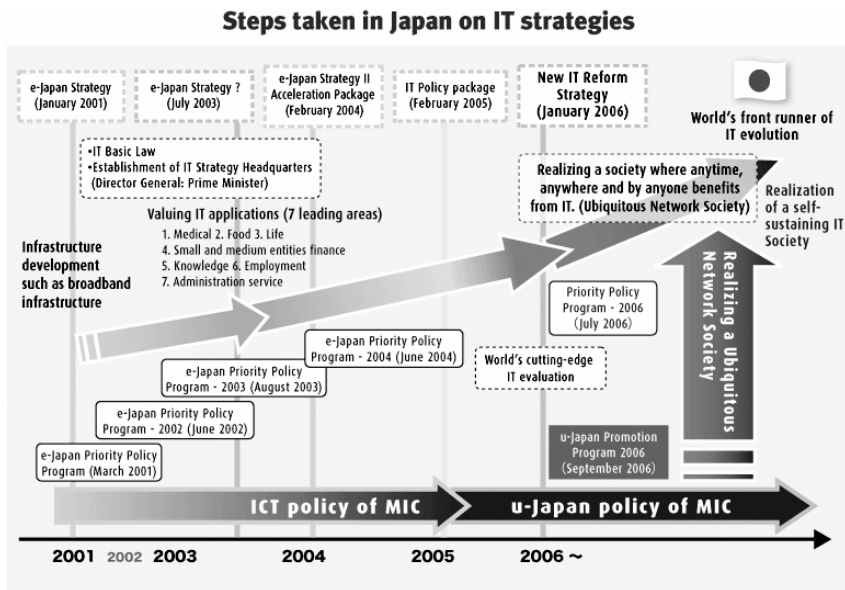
Steps taken in Japan on IT strategies

e-Japan Strategy (January 2001)

e-Japan Strategy ? (July 2003)

e-Japan Strategy II Acceleration Package (February 2004)

IT Policy package (February 2005)

New IT Reform Strategy (January 2006)

World's front runner of IT evolution

•IT Basic Law
•Establishment of IT Strategy Headquarters (Director General: Prime Minister)

Realizing a society where anytime, anywhere and by anyone benefits from IT. (Ubiquitous Network Society)

Realization of a self-sustaining IT Society

Valuing IT applications (7 leading areas)
1. Medical 2. Food 3. Life
4. Small and medium entities finance
5. Knowledge 6. Employment
7. Administration service

Infrastructure development such as broadband infrastructure

Realizing a Ubiquitous Network Society

Priority Policy Program - 2006 (July 2006)

e-Japan Priority Policy Program - 2004 (June 2004)

World's cutting-edge IT evaluation

e-Japan Priority Policy Program - 2003 (August 2003)

e-Japan Priority Policy Program - 2002 (June 2002)

e-Japan Priority Policy Program (March 2001)

u-Japan Promotion Program 2006 (September 2006)

ICT policy of MIC

u-Japan policy of MIC

2001 2002 2003 2004 2005 2006 ~